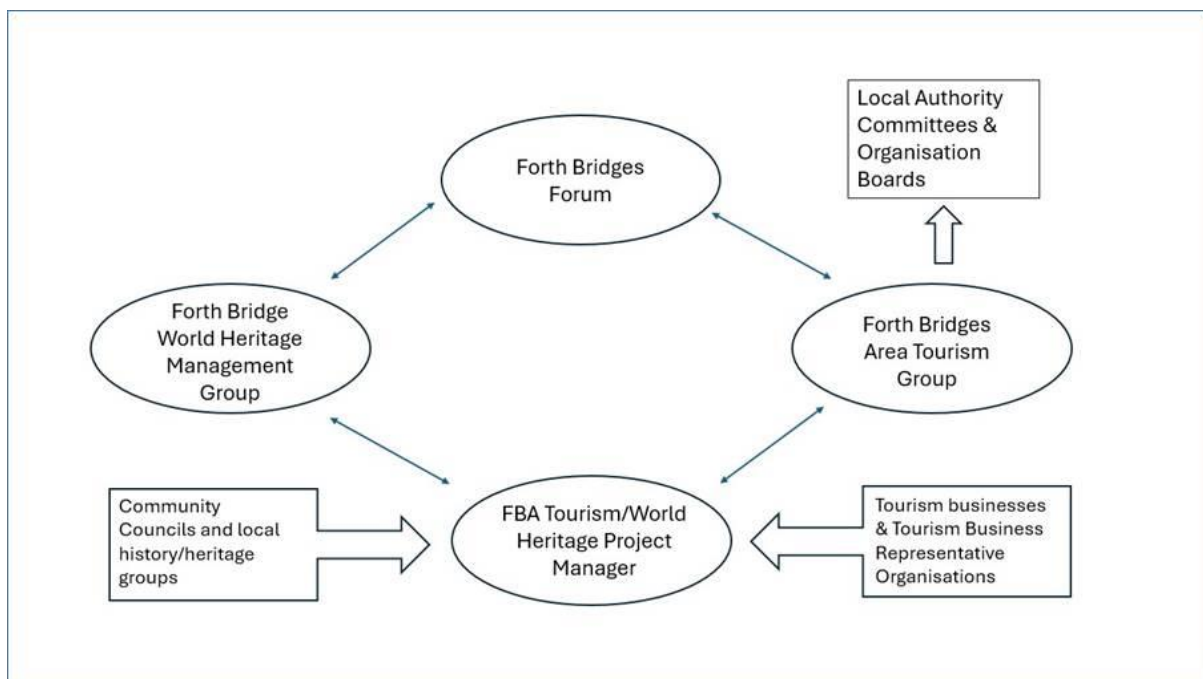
Local Authority Committees & Organisation Boards

Forth Bridges Forum

Forth Bridge World Heritage Management Group

Forth Bridges Area Tourism Group

Community Councils and local history/heritage groups

FBA Tourism/World Heritage Project Manager

Tourism businesses & Tourism Business Representative Organisations